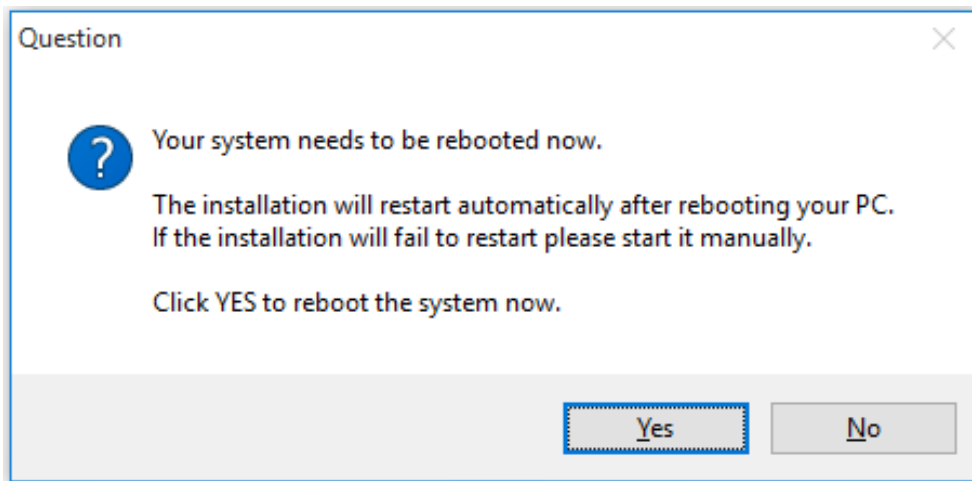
Question

Your system needs to be rebooted now.

The installation will restart automatically after rebooting your PC.
If the installation will fail to restart please start it manually.

Click YES to reboot the system now.

Yes

No